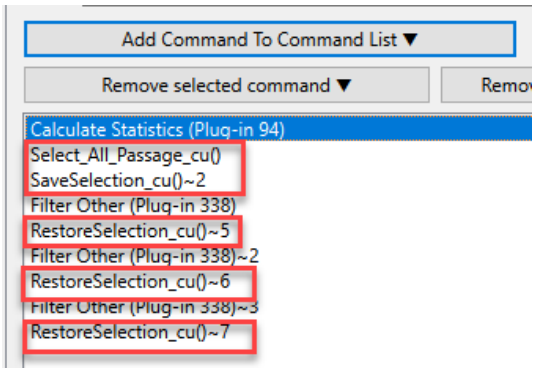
Add Command To Command List ▼

Remove selected command ▼

Remo

Calculate Statistics (Plug-in 94)
Select_All_Passage_cu()
SaveSelection_cu()~2
Filter Other (Plug-in 338)
RestoreSelection_cu()~5
Filter Other (Plug-in 338)~2
RestoreSelection_cu()~6
Filter Other (Plug-in 338)~3
RestoreSelection_cu()~7